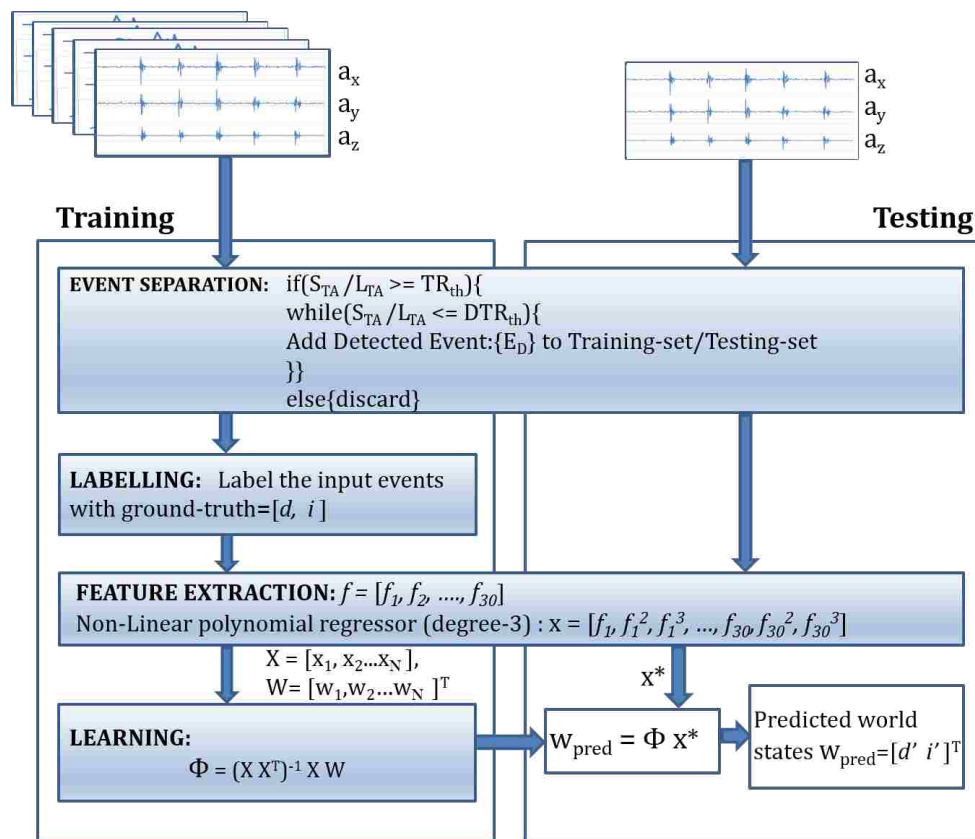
$a_x$
$a_y$
$a_z$

$a_x$
$a_y$
$a_z$

Training

Testing

EVENT SEPARATION: if($S_{TA}$ /$L_{TA}$ >= $TR_{th}$){
while($S_{TA}$ /$L_{TA}$ <= $DTR_{th}$){
Add Detected Event:{$E_D$} to Training-set/Testing-set
}}
else{discard}

LABELLING: Label the input events with ground-truth=[$d$, $i$ ]

FEATURE EXTRACTION: $f = [f_1, f_2, ...., f_{30}]$
Non-Linear polynomial regressor (degree-3) : $x = [f_1, f_1^2, f_1^3, ..., f_{30}, f_{30}^2, f_{30}^3]$

$X = [x_1, x_2 ... x_N]$,
$W = [w_1, w_2 ... w_N]^T$

$x^*$

LEARNING:
$\Phi = (X X^T)^{-1} X W$

$w_{pred} = \Phi x^*$

Predicted world states $w_{pred}$=[$d'$ $i'$]$^T$